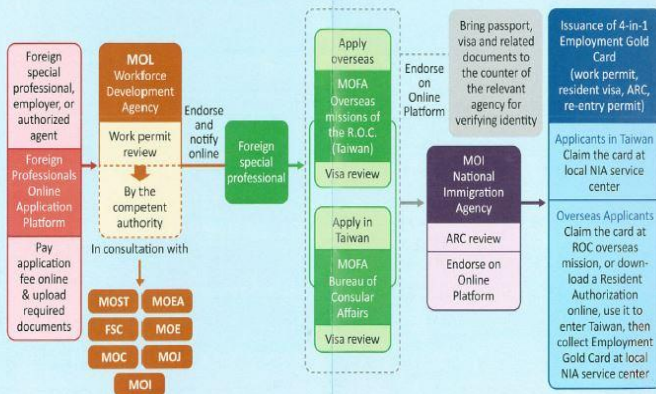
Foreign special professional, employer, or authorized agent

Foreign Professionals Online Application Platform

Pay application fee online & upload required documents

MOL Workforce Development Agency

Work permit review

By the competent authority

In consultation with

MOST
MOEA
FSC
MOE
MOC
MOJ
MOI

Endorse and notify online

Foreign special professional

Apply overseas

MOFA Overseas missions of the R.O.C. (Taiwan)

Visa review

Apply in Taiwan

MOFA Bureau of Consular Affairs

Visa review

Endorse on Online Platform

Bring passport, visa and related documents to the counter of the relevant agency for verifying identity

MOI National Immigration Agency

ARC review

Endorse on Online Platform

Issuance of 4-in-1 Employment Gold Card (work permit, resident visa, ARC, re-entry permit)

Applicants in Taiwan
Claim the card at local NIA service center

Overseas Applicants
Claim the card at ROC overseas mission, or download a Resident Authorization online, use it to enter Taiwan, then collect Employment Gold Card at local NIA service center